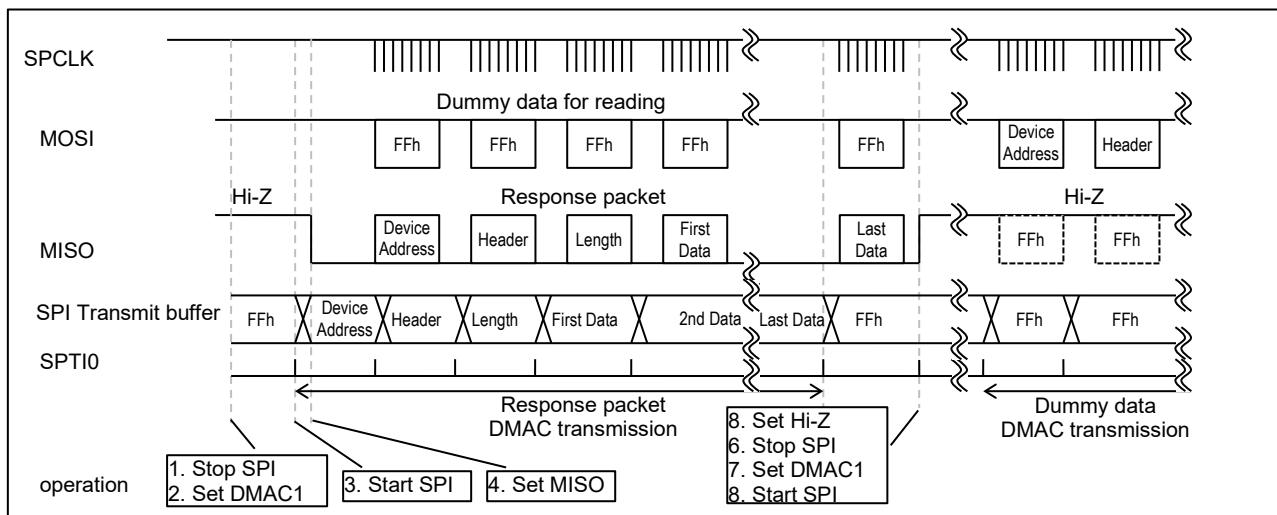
SPCLK

Dummy data for reading

MOSI

FFh FFh FFh FFh FFh Device Address Header

Hi-Z

Response packet

Hi-Z

MISO

Device Address Header Length First Data Last Data FFh FFh

SPI Transmit buffer

FFh Device Address Header Length First Data 2nd Data Last Data FFh FFh FFh

SPTI0

Response packet DMAC transmission

8. Set Hi-Z
6. Stop SPI
7. Set DMAC1
8. Start SPI

Dummy data DMAC transmission

operation

1. Stop SPI
2. Set DMAC1

3. Start SPI

4. Set MISO